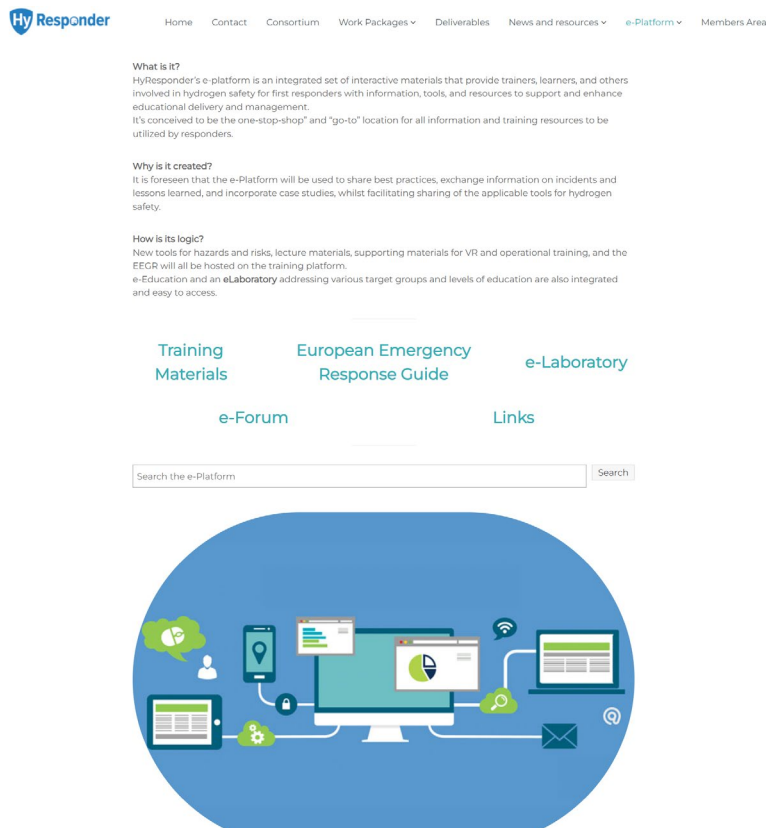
Hy Responder

Home Contact Consortium Work Packages Deliverables News and resources e-Platform Members Area

What is it?
HyResponder's e-platform is an integrated set of interactive materials that provide trainers, learners, and others involved in hydrogen safety for first responders with information, tools, and resources to support and enhance educational delivery and management.
It's conceived to be the one-stop-shop" and "go-to" location for all information and training resources to be utilized by responders.

Why is it created?
It is foreseen that the e-Platform will be used to share best practices, exchange information on incidents and lessons learned, and incorporate case studies, whilst facilitating sharing of the applicable tools for hydrogen safety.

How is its logic?
New tools for hazards and risks, lecture materials, supporting materials for VR and operational training, and the EEGR will all be hosted on the training platform.
e-Education and an eLaboratory addressing various target groups and levels of education are also integrated and easy to access.

Training Materials

European Emergency Response Guide

e-Laboratory

e-Forum

Links

Search the e-Platform

Search